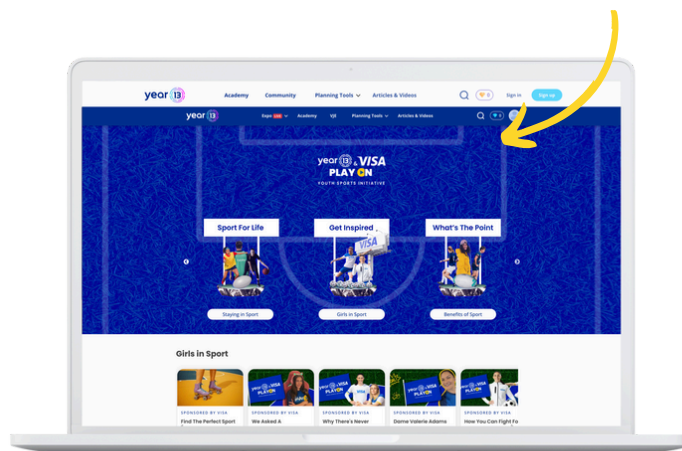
year 13 Academy Community Planning Tools Articles & Videos 0 Sign In Sign Up

year 13 Expo LIVE Academy YJS Planning Tools Articles & Videos

year 13 × VISA
PLAY ON
YOUTH SPORTS INITIATIVE

Sport For Life
Get Inspired
What's The Point

Staying in Sport
Girls in Sport
Benefits of Sport

Girls in Sport

SPONSORED BY VISA
Find The Perfect Sport

SPONSORED BY VISA
We Asked A

SPONSORED BY VISA
Why There's Never

SPONSORED BY VISA
Dame Valerie Adams

SPONSORED BY VISA
How You Can Fight Fo